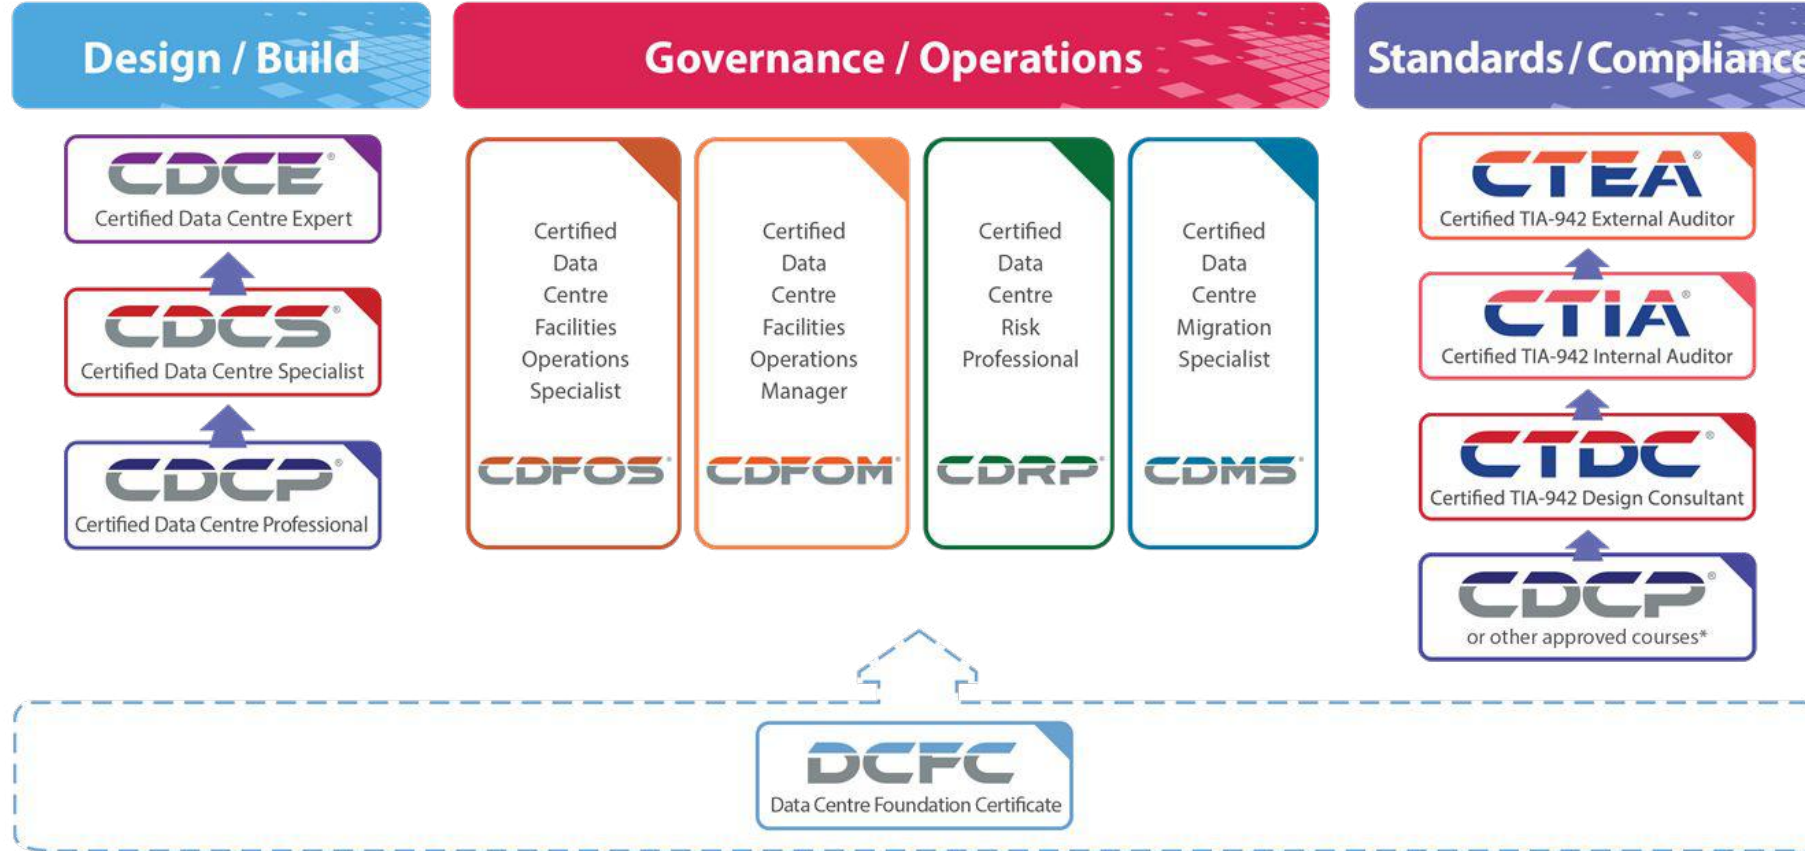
Design / Build

Governance / Operations

Standards / Compliance

CDCE®
Certified Data Centre Expert

CDCS®
Certified Data Centre Specialist

CDCP®
Certified Data Centre Professional

Certified Data Centre Facilities Operations Specialist
CDFOS®

Certified Data Centre Facilities Operations Manager
CDFOM®

Certified Data Centre Risk Professional
CDRP®

Certified Data Centre Migration Specialist
CDMS®

CTEA®
Certified TIA-942 External Auditor

CTIA®
Certified TIA-942 Internal Auditor

CTDC®
Certified TIA-942 Design Consultant

CDCP®
or other approved courses*

DCFC
Data Centre Foundation Certificate